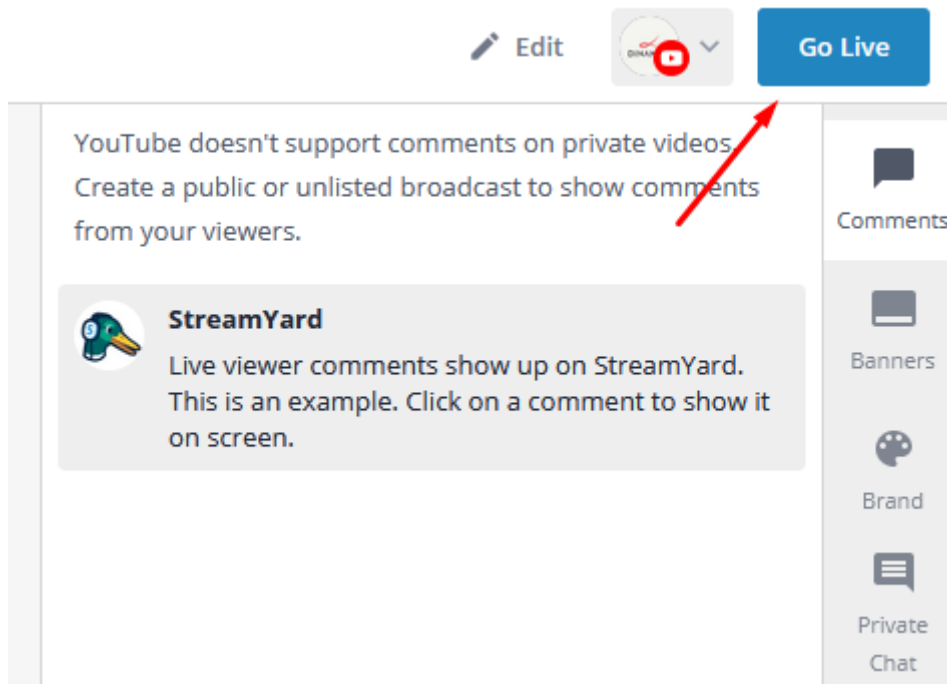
Edit

Go Live

YouTube doesn't support comments on private videos. Create a public or unlisted broadcast to show comments from your viewers.

StreamYard

Live viewer comments show up on StreamYard. This is an example. Click on a comment to show it on screen.

Comments

Banners

Brand

Private Chat